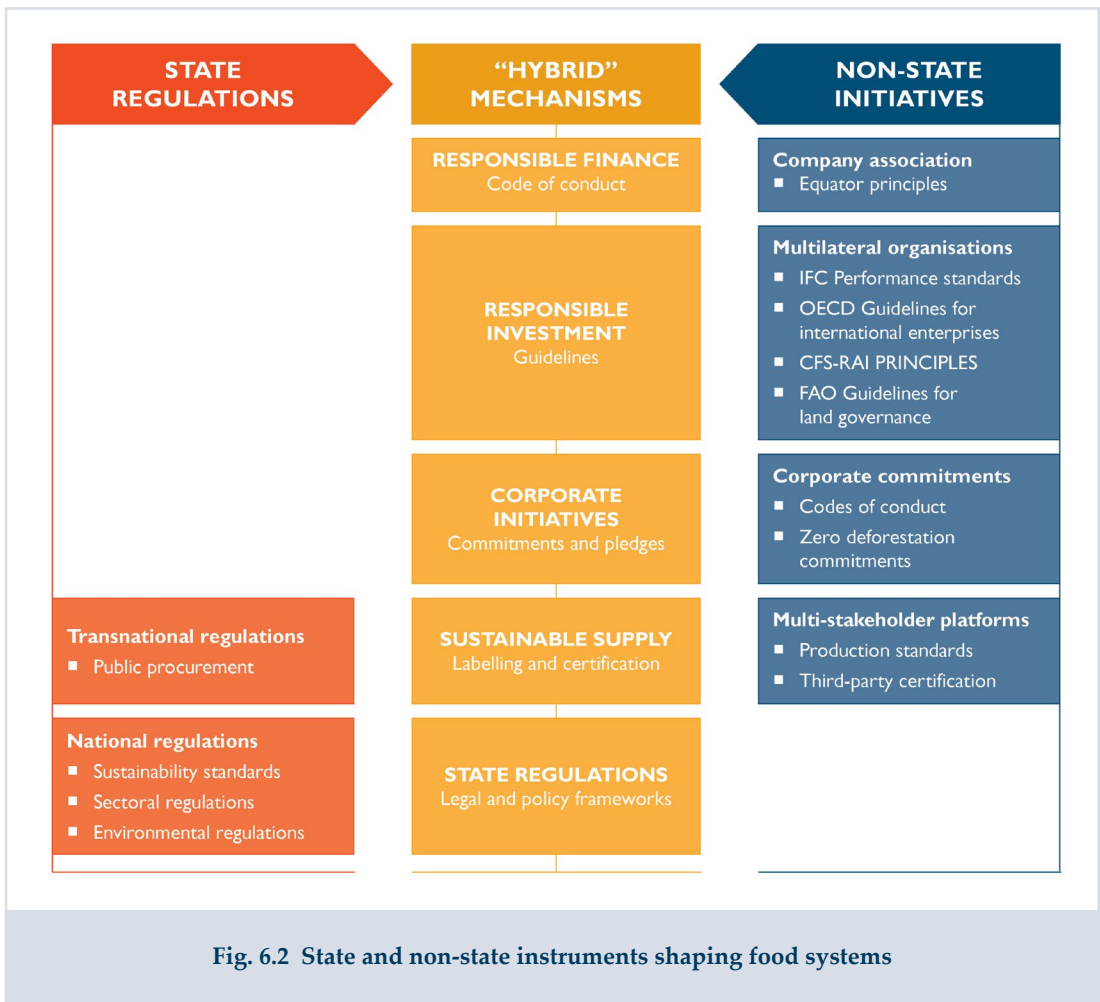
STATE REGULATIONS

Transnational regulations
- Public procurement

National regulations
- Sustainability standards
- Sectoral regulations
- Environmental regulations

"HYBRID" MECHANISMS

RESPONSIBLE FINANCE
Code of conduct

RESPONSIBLE INVESTMENT
Guidelines

CORPORATE INITIATIVES
Commitments and pledges

SUSTAINABLE SUPPLY
Labelling and certification

STATE REGULATIONS
Legal and policy frameworks

NON-STATE INITIATIVES

Company association
- Equator principles

Multilateral organisations
- IFC Performance standards
- OECD Guidelines for international enterprises
- CFS-RAI PRINCIPLES
- FAO Guidelines for land governance

Corporate commitments
- Codes of conduct
- Zero deforestation commitments

Multi-stakeholder platforms
- Production standards
- Third-party certification

Fig. 6.2 State and non-state instruments shaping food systems